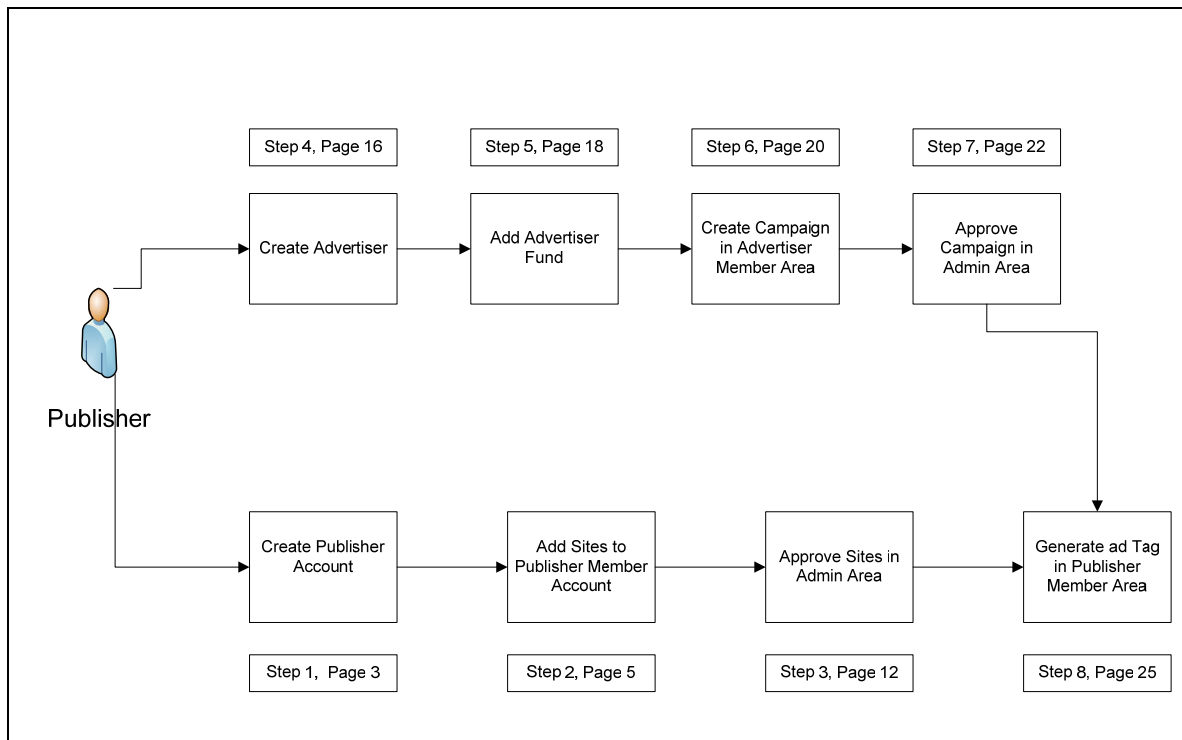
Step 4, Page 16

Step 5, Page 18

Step 6, Page 20

Step 7, Page 22

Create Advertiser

Add Advertiser Fund

Create Campaign in Advertiser Member Area

Approve Campaign in Admin Area

Publisher

Create Publisher Account

Add Sites to Publisher Member Account

Approve Sites in Admin Area

Generate ad Tag in Publisher Member Area

Step 1, Page 3

Step 2, Page 5

Step 3, Page 12

Step 8, Page 25